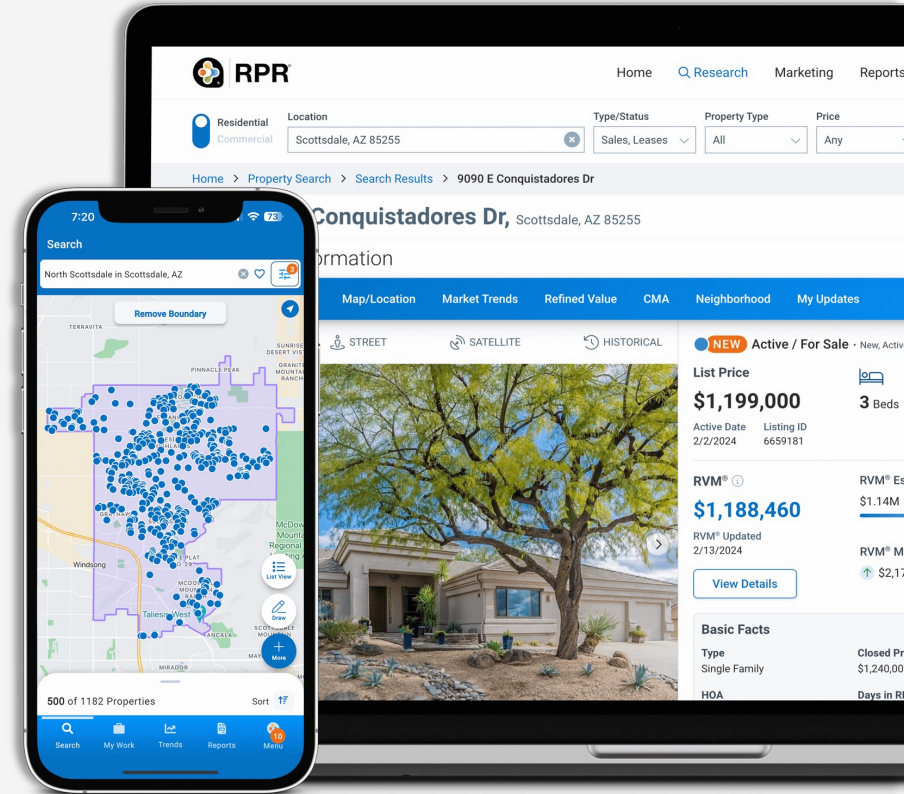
RPR

Home
Research
Marketing
Reports

Residential
Commercial

Location
Scottsdale, AZ 85255

Type/Status
Sales, Leases

Property Type
All

Price
Any

Home > Property Search > Search Results > 9090 E Conquistadores Dr

Conquistadores Dr, Scottsdale, AZ 85255

ormation

Map/Location
Market Trends
Refined Value
CMA
Neighborhood
My Updates

STREET
SATELLITE
HISTORICAL

NEW Active / For Sale · New, Activ

List Price
$1,199,000

3 Beds

Active Date
2/2/2024

Listing ID
6659181

RVM®
$1,188,460
RVM® Updated
2/13/2024

RVM® Es
$1.14M

RVM® M
$2,17

View Details

Basic Facts

Type
Single Family

Closed Pr
$1,240,00

HOA

Days in R

7:20
73

Search

North Scottsdale in Scottsdale, AZ

Remove Boundary

TERRAVITA
PINNACLE PEAK
SUNRISE DESERT VISTAS
Windsong
McDowell Mountain Regional
Taliesin West
ANCALA
MIRADOR

List View
Draw
More

500 of 1182 Properties
Sort

Search
My Work
Trends
Reports
Menu
10